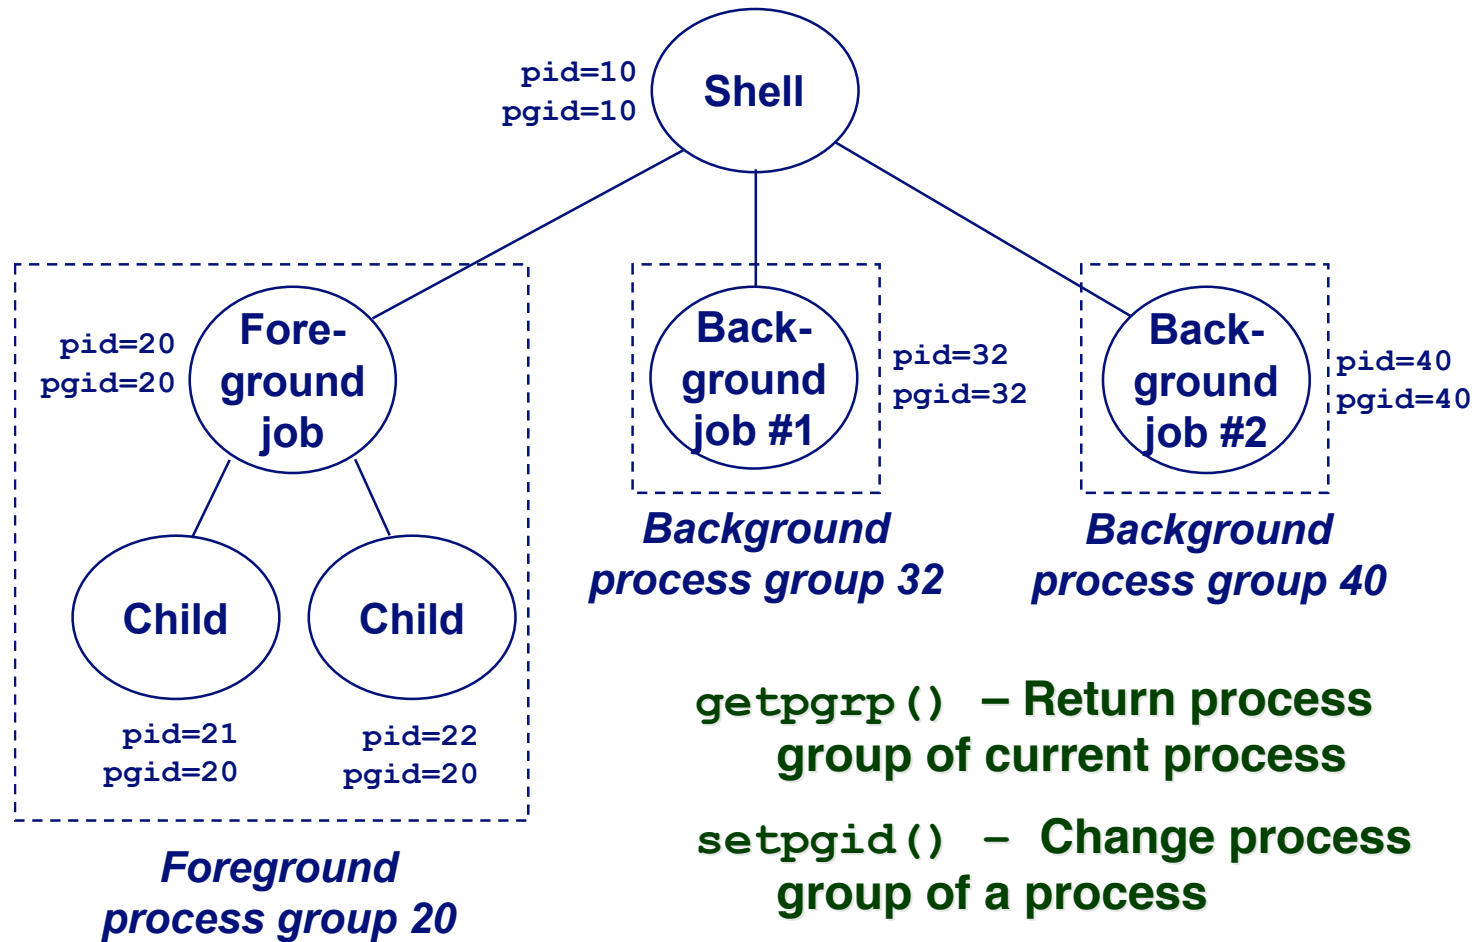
pid=10
pgid=10

Shell

pid=20
pgid=20

Foreground job

Background job #1

pid=32
pgid=32

Background job #2

pid=40
pgid=40

Background process group 32

Background process group 40

Child

Child

pid=21
pgid=20

pid=22
pgid=20

Foreground process group 20

getpgrp() – Return process group of current process

setpgid() – Change process group of a process